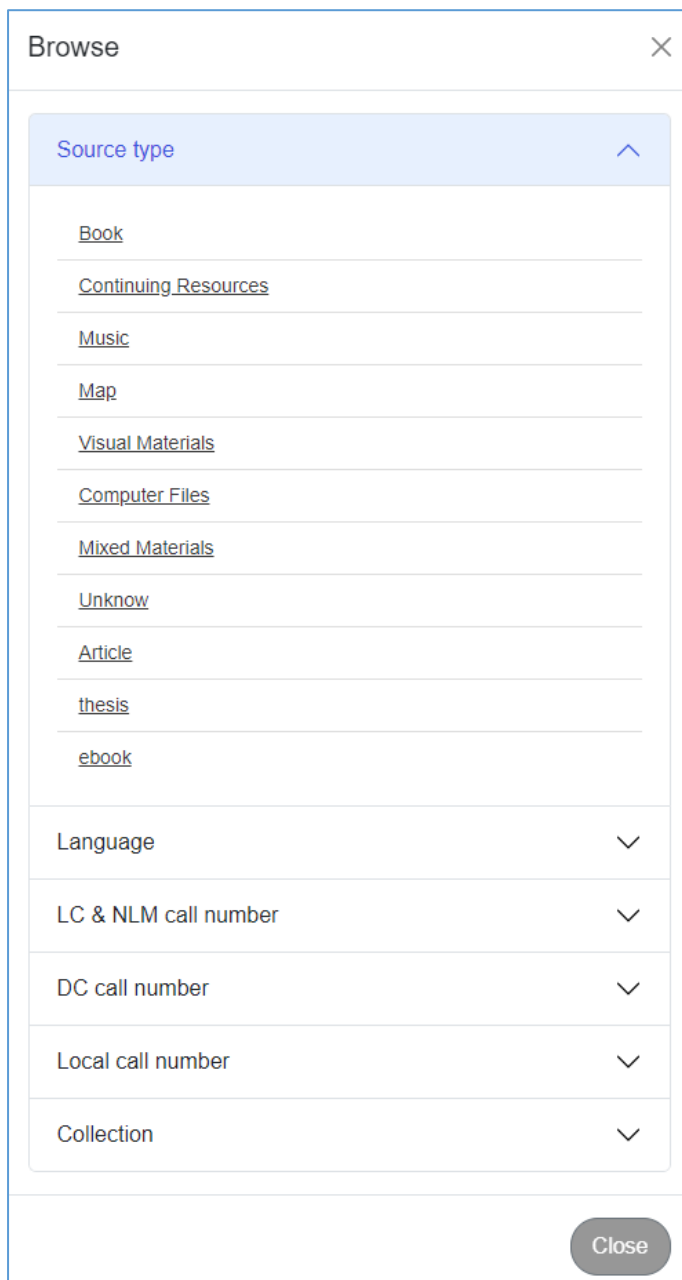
Browse

Source type

Book

Continuing Resources

Music

Map

Visual Materials

Computer Files

Mixed Materials

Unknow

Article

thesis

ebook

Language

LC & NLM call number

DC call number

Local call number

Collection

Close